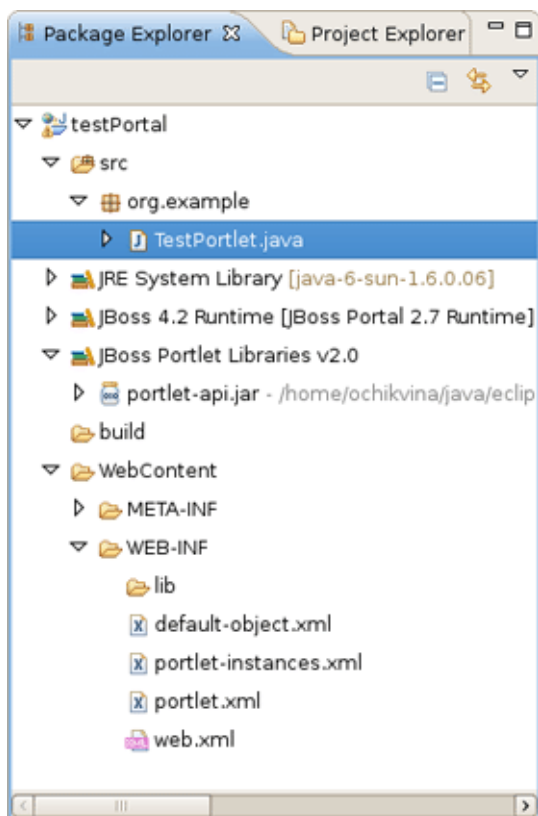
Package Explorer ☒ Project Explorer

testPortal
src
org.example
TestPortlet.java
JRE System Library [java-6-sun-1.6.0.06]
JBoss 4.2 Runtime [JBoss Portal 2.7 Runtime]
JBoss Portlet Libraries v2.0
portlet-api.jar - /home/ochikvina/java/eclip
build
WebContent
META-INF
WEB-INF
lib
default-object.xml
portlet-instances.xml
portlet.xml
web.xml